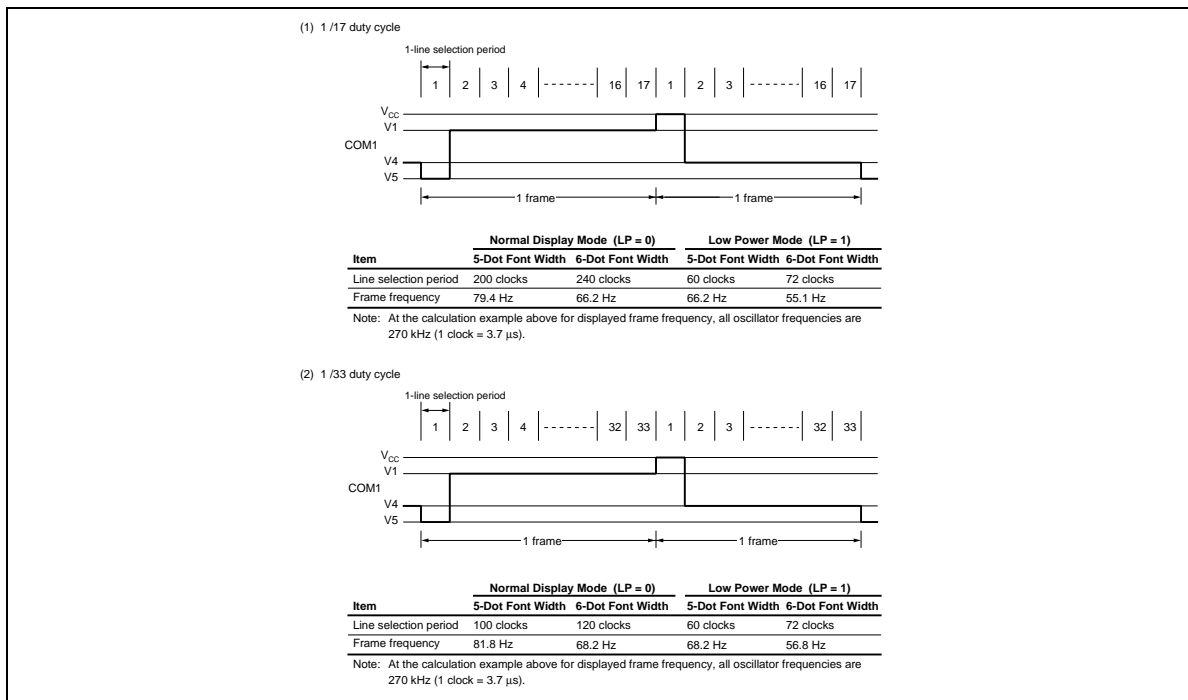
(1) 1 /17 duty cycle

1-line selection period

| 1 | 2 | 3 | 4 | ------- | 16 | 17 | 1 | 2 | 3 | ------- | 16 | 17 |

$V_{CC}$
V1
COM1
V4
V5

1 frame
1 frame

| Item | Normal Display Mode (LP = 0) 5-Dot Font Width | Normal Display Mode (LP = 0) 6-Dot Font Width | Low Power Mode (LP = 1) 5-Dot Font Width | Low Power Mode (LP = 1) 6-Dot Font Width |
|---|---|---|---|---|
| Line selection period | 200 clocks | 240 clocks | 60 clocks | 72 clocks |
| Frame frequency | 79.4 Hz | 66.2 Hz | 66.2 Hz | 55.1 Hz |

Note: At the calculation example above for displayed frame frequency, all oscillator frequencies are 270 kHz (1 clock = 3.7 µs).

(2) 1 /33 duty cycle

1-line selection period

| 1 | 2 | 3 | 4 | ------- | 32 | 33 | 1 | 2 | 3 | ------- | 32 | 33 |

$V_{CC}$
V1
COM1
V4
V5

1 frame
1 frame

| Item | Normal Display Mode (LP = 0) 5-Dot Font Width | Normal Display Mode (LP = 0) 6-Dot Font Width | Low Power Mode (LP = 1) 5-Dot Font Width | Low Power Mode (LP = 1) 6-Dot Font Width |
|---|---|---|---|---|
| Line selection period | 100 clocks | 120 clocks | 60 clocks | 72 clocks |
| Frame frequency | 81.8 Hz | 68.2 Hz | 68.2 Hz | 56.8 Hz |

Note: At the calculation example above for displayed frame frequency, all oscillator frequencies are 270 kHz (1 clock = 3.7 µs).